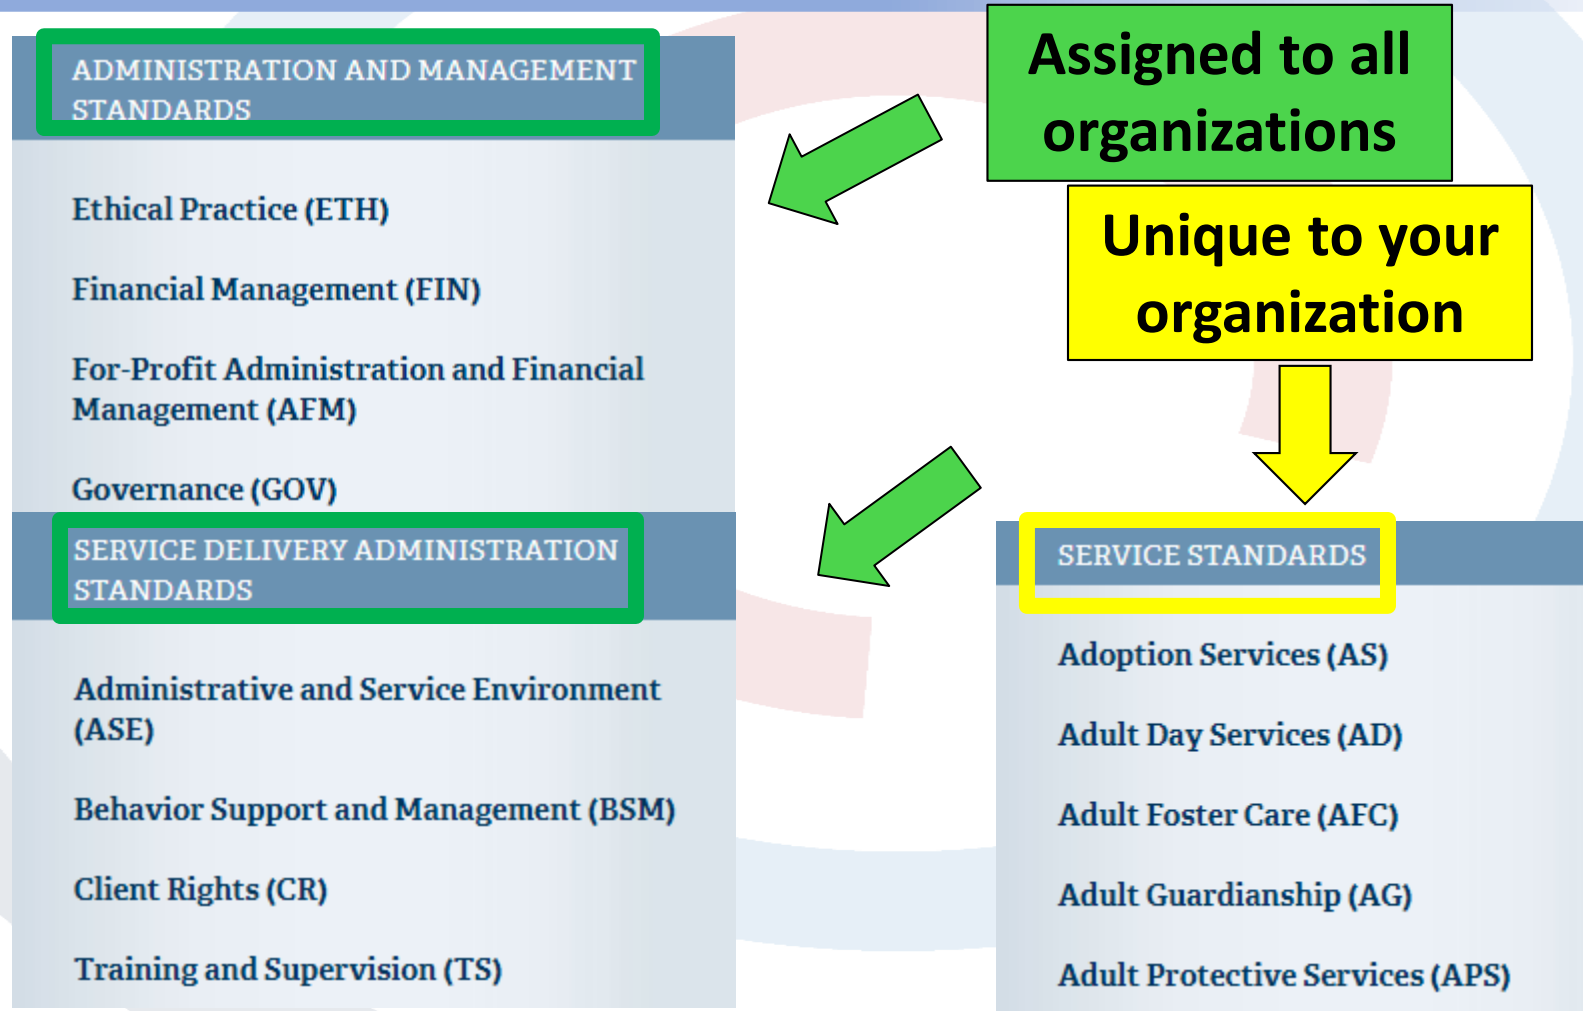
ADMINISTRATION AND MANAGEMENT STANDARDS

Ethical Practice (ETH)

Financial Management (FIN)

For-Profit Administration and Financial Management (AFM)

Governance (GOV)

SERVICE DELIVERY ADMINISTRATION STANDARDS

Administrative and Service Environment (ASE)

Behavior Support and Management (BSM)

Client Rights (CR)

Training and Supervision (TS)

Assigned to all organizations

Unique to your organization

SERVICE STANDARDS

Adoption Services (AS)

Adult Day Services (AD)

Adult Foster Care (AFC)

Adult Guardianship (AG)

Adult Protective Services (APS)